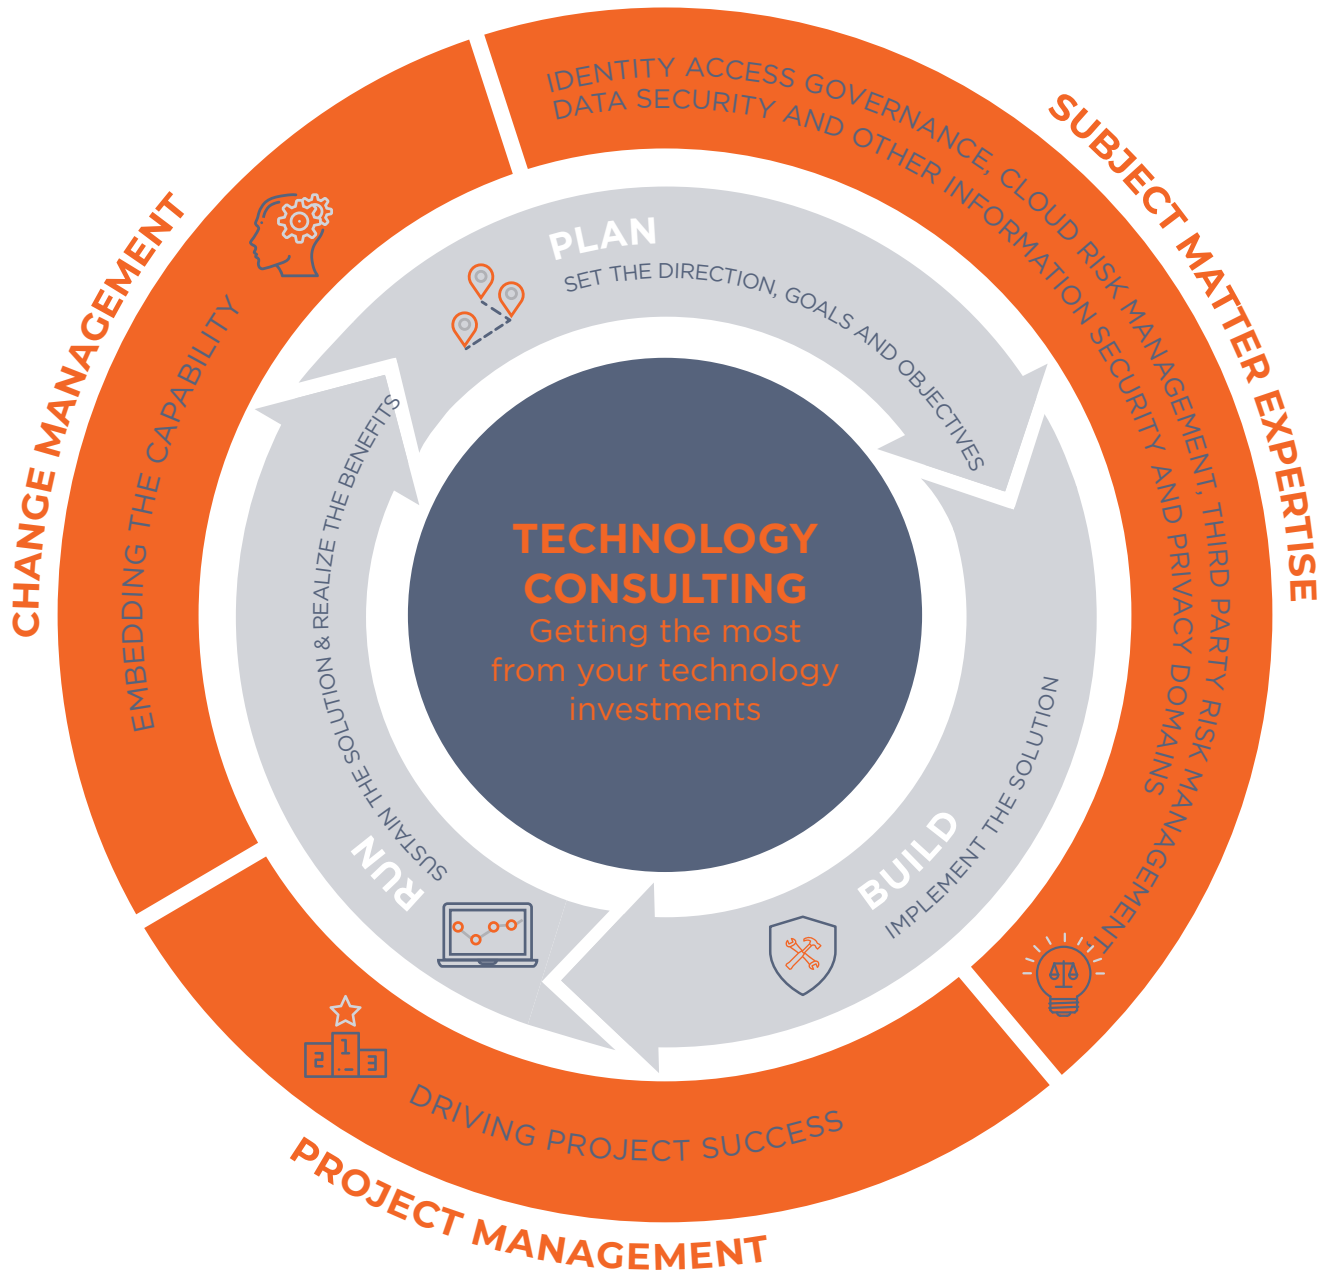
SUBJECT MATTER EXPERTISE

IDENTITY ACCESS GOVERNANCE, CLOUD RISK MANAGEMENT, THIRD PARTY RISK MANAGEMENT
DATA SECURITY AND OTHER INFORMATION SECURITY AND PRIVACY DOMAINS

CHANGE MANAGEMENT

EMBEDDING THE CAPABILITY

PLAN
SET THE DIRECTION, GOALS AND OBJECTIVES

BUILD
IMPLEMENT THE SOLUTION

RUN
SUSTAIN THE SOLUTION & REALIZE THE BENEFITS

TECHNOLOGY CONSULTING
Getting the most from your technology investments

1 2 3

DRIVING PROJECT SUCCESS

PROJECT MANAGEMENT